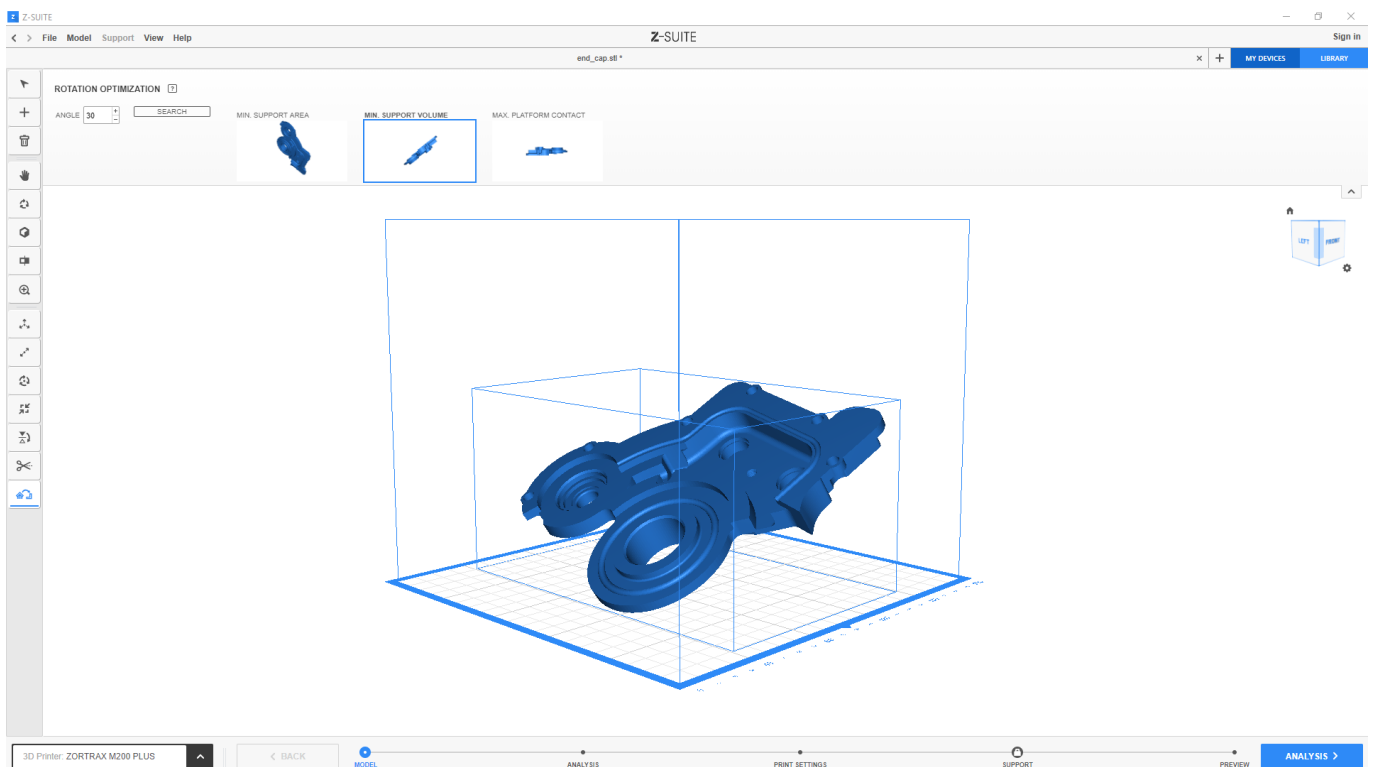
Z-SUITE

File Model Support View Help

Z-SUITE

Sign in

end_cap.stl *

MY DEVICES LIBRARY

ROTATION OPTIMIZATION ?

ANGLE 30 SEARCH

MIN. SUPPORT AREA

MIN. SUPPORT VOLUME

MAX. PLATFORM CONTACT

LEFT FRONT

3D Printer: ZORTRAX M200 PLUS

BACK

MODEL

ANALYSIS

PRINT SETTINGS

SUPPORT

PREVIEW

ANALYSIS